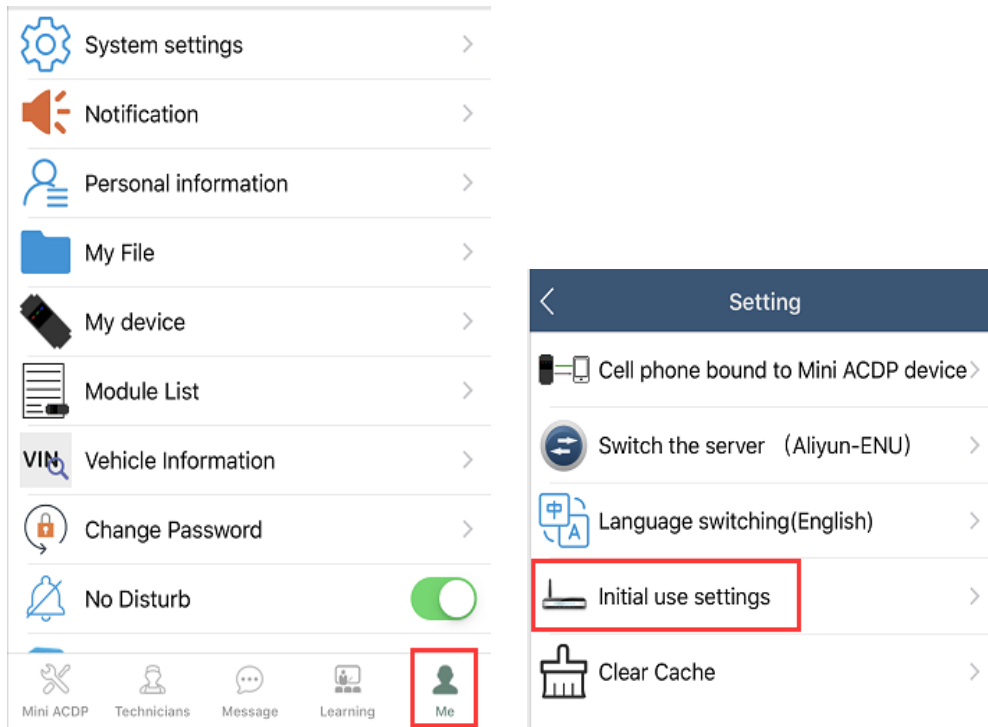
System settings

Notification

Personal information

My File

My device

Module List

VIN Vehicle Information

Change Password

No Disturb

Mini ACDP Technicians Message Learning Me

Setting

Cell phone bound to Mini ACDP device

Switch the server （Aliyun-ENU)

中 A Language switching(English)

Initial use settings

Clear Cache